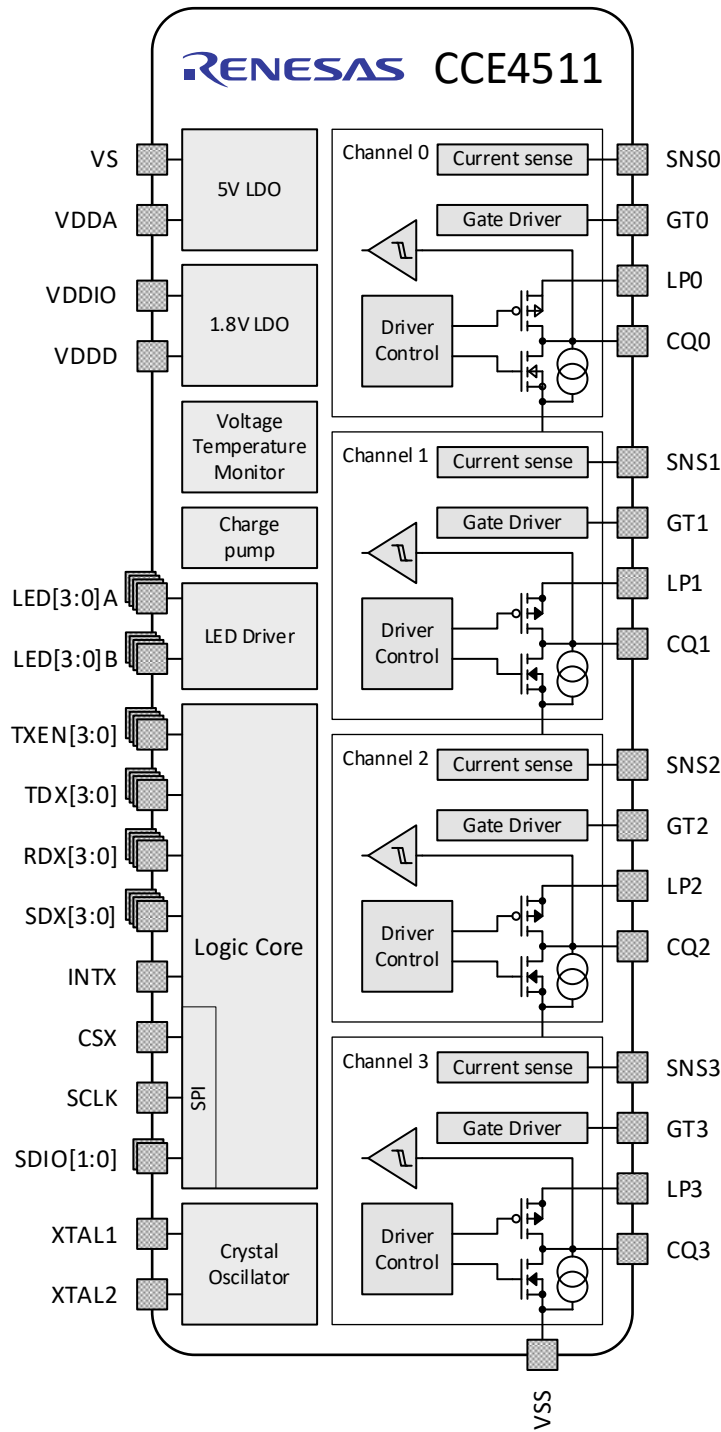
RENESAS CCE4511

VS
VDDA
VDDIO
VDDD
LED[3:0]A
LED[3:0]B
TXEN[3:0]
TDX[3:0]
RDX[3:0]
SDX[3:0]
INTX
CSX
SCLK
SDIO[1:0]
XTAL1
XTAL2

5V LDO
1.8V LDO
Voltage Temperature Monitor
Charge pump
LED Driver
Logic Core
SPI
Crystal Oscillator

Channel 0
Current sense
Gate Driver
Driver Control

Channel 1
Current sense
Gate Driver
Driver Control

Channel 2
Current sense
Gate Driver
Driver Control

Channel 3
Current sense
Gate Driver
Driver Control

SNS0
GT0
LP0
CQ0
SNS1
GT1
LP1
CQ1
SNS2
GT2
LP2
CQ2
SNS3
GT3
LP3
CQ3

VSS